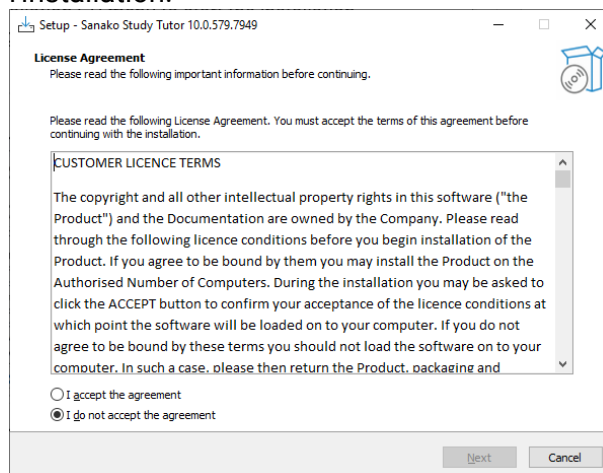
Setup - Sanako Study Tutor 10.0.579.7949

License Agreement
Please read the following important information before continuing.

Please read the following License Agreement. You must accept the terms of this agreement before continuing with the installation.

CUSTOMER LICENCE TERMS

The copyright and all other intellectual property rights in this software ("the Product") and the Documentation are owned by the Company. Please read through the following licence conditions before you begin installation of the Product. If you agree to be bound by them you may install the Product on the Authorised Number of Computers. During the installation you may be asked to click the ACCEPT button to confirm your acceptance of the licence conditions at which point the software will be loaded on to your computer. If you do not agree to be bound by these terms you should not load the software on to your computer. In such a case, please then return the Product, packaging and

I accept the agreement
I do not accept the agreement

Next
Cancel